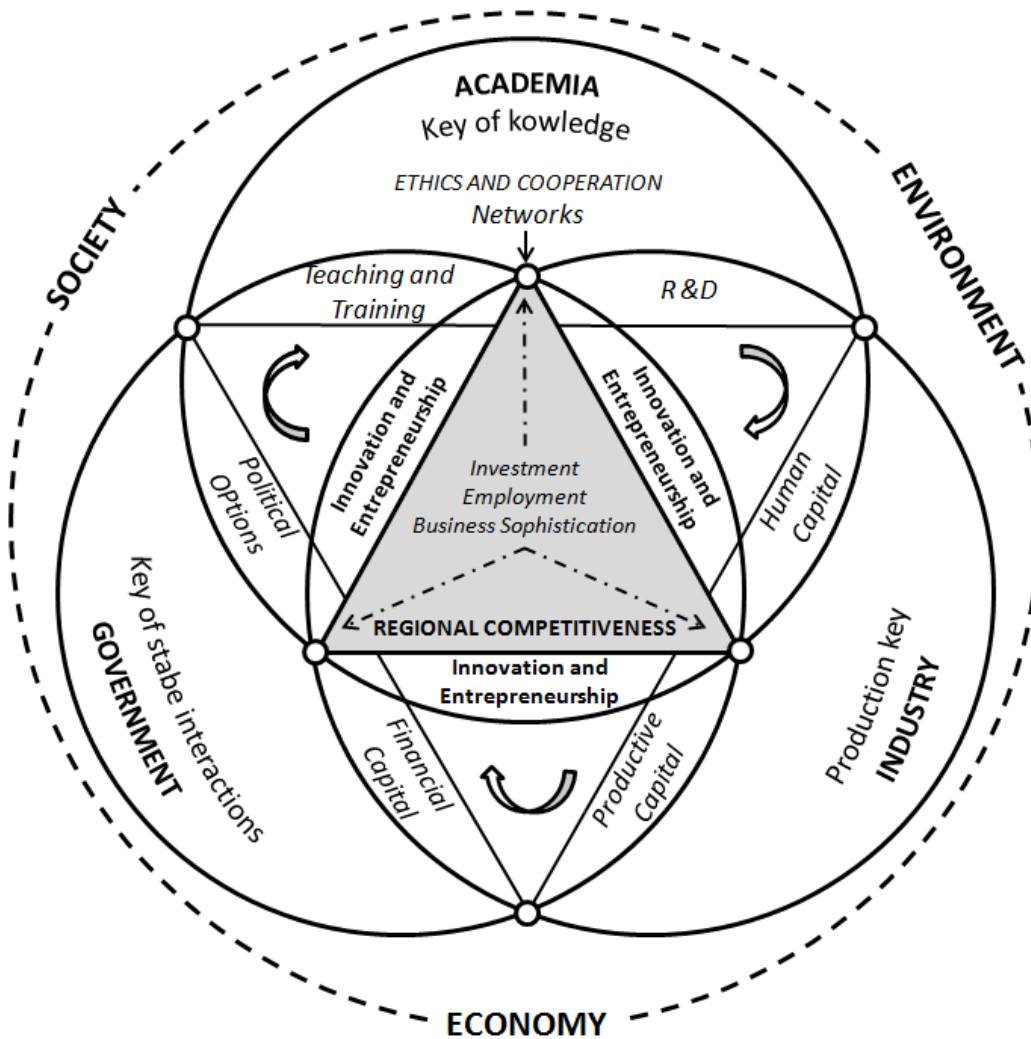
ACADEMIA
Key of kowledge

ETHICS AND COOPERATION
Networks

SOCIETY

ENVIRONMENT

Teaching and Training

R &D

Political OPtions

Innovation and Entrepreneurship

Innovation and Entrepreneurship

Human Capital

Investment
Employment
Business Sophistication

REGIONAL COMPETITIVENESS

Innovation and Entrepreneurship

GOVERNMENT
Key of stabe interactions

INDUSTRY
Production key

Financial Capital

Productive Capital

ECONOMY